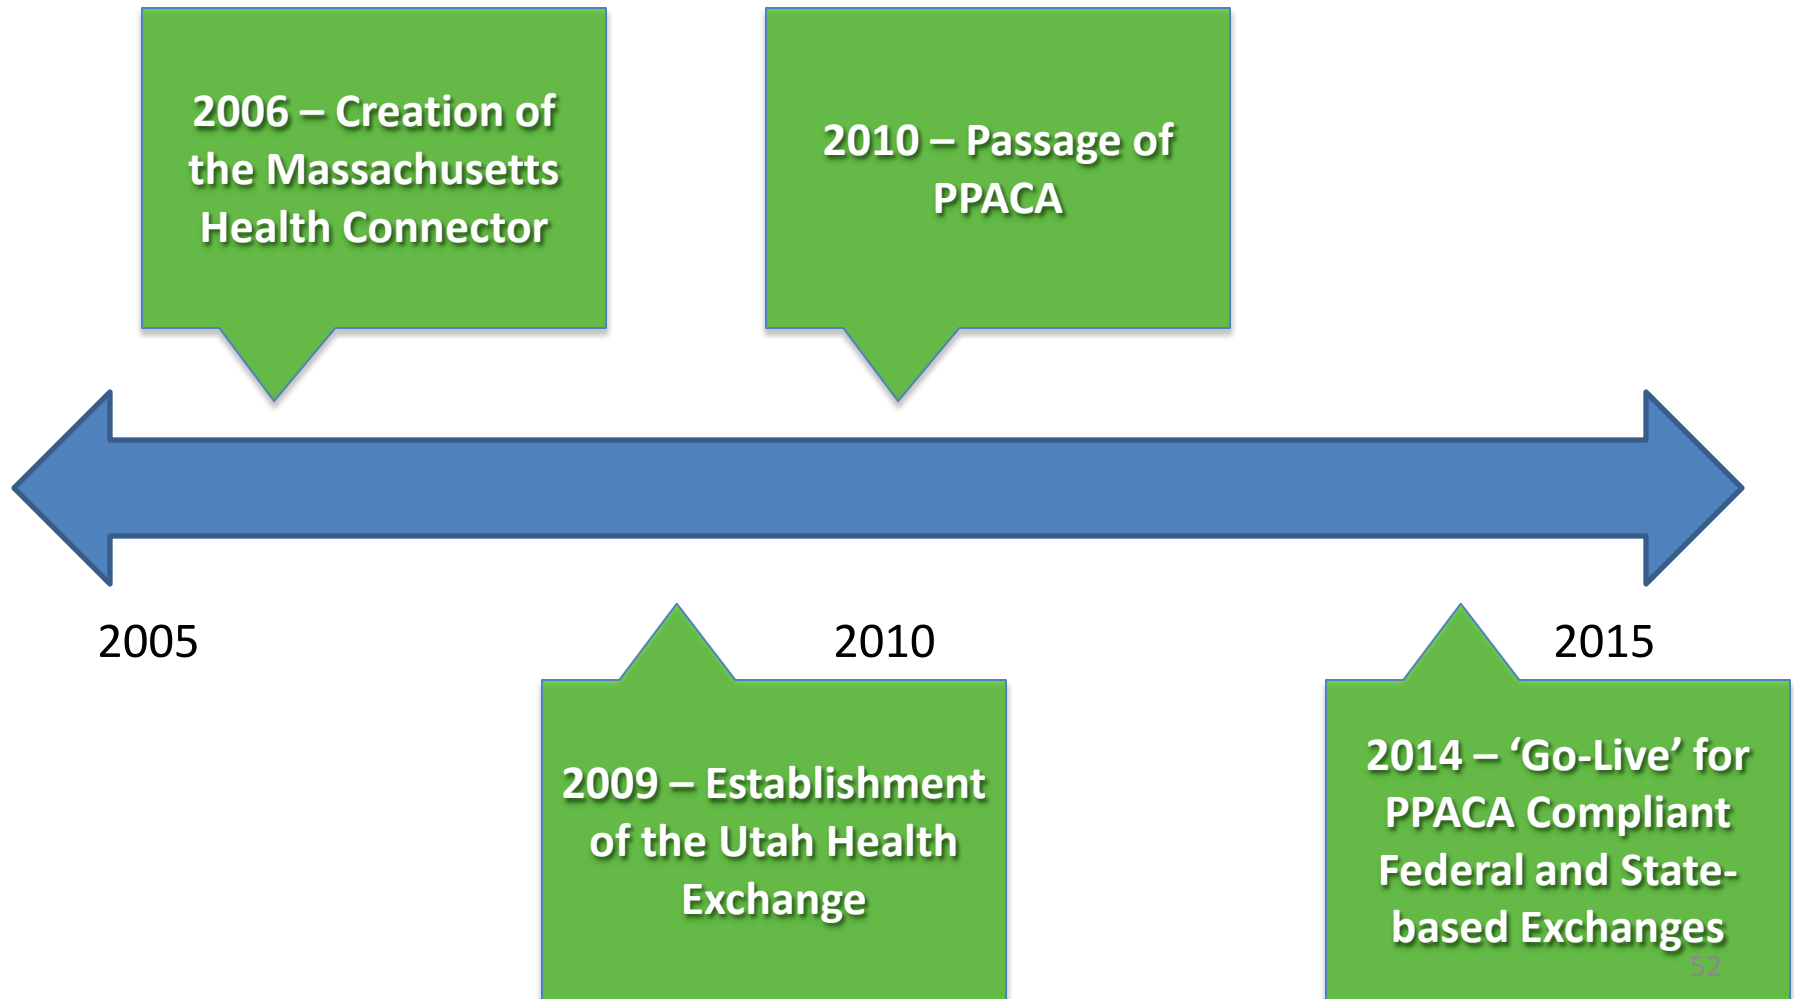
2006 – Creation of the Massachusetts Health Connector

2010 – Passage of PPACA

2005

2010

2015

2009 – Establishment of the Utah Health Exchange

2014 – ‘Go-Live’ for PPACA Compliant Federal and State-based Exchanges

52